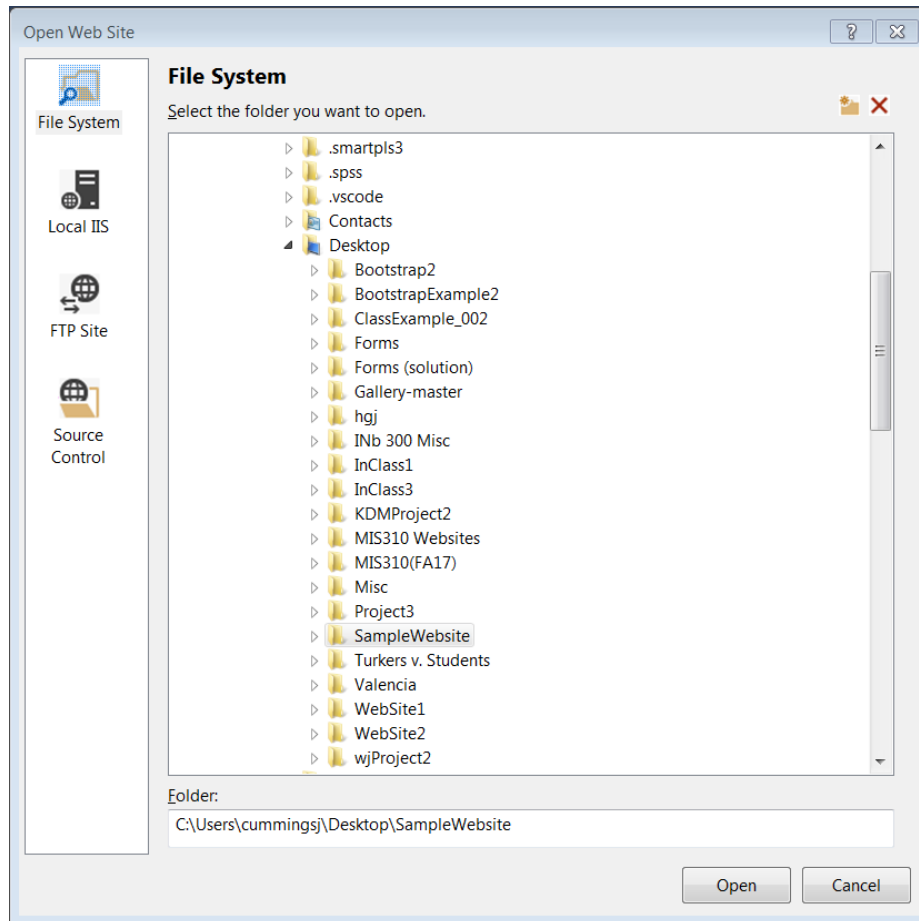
Open Web Site

?

File System

Local IIS

FTP Site

Source Control

File System

Select the folder you want to open.

.smartpls3
.spss
.vscode
Contacts
Desktop
Bootstrap2
BootstrapExample2
ClassExample_002
Forms
Forms (solution)
Gallery-master
hgj
INb 300 Misc
InClass1
InClass3
KDMProject2
MIS310 Websites
MIS310(FA17)
Misc
Project3
SampleWebsite
Turkers v. Students
Valencia
WebSite1
WebSite2
wjProject2

Folder:

C:\Users\cummingsj\Desktop\SampleWebsite

Open

Cancel